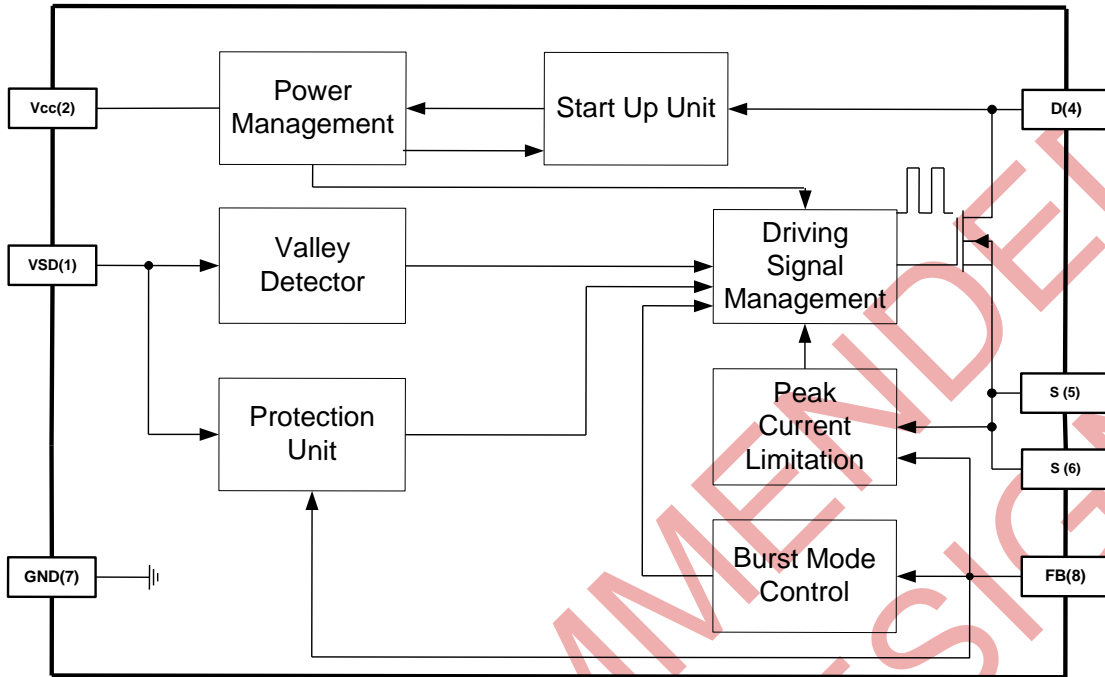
Vcc(2)

Power Management

Start Up Unit

D(4)

VSD(1)

Valley Detector

Driving Signal Management

Protection Unit

Peak Current Limitation

S (5)

S (6)

GND(7)

Burst Mode Control

FB(8)

AMENDE

SIC